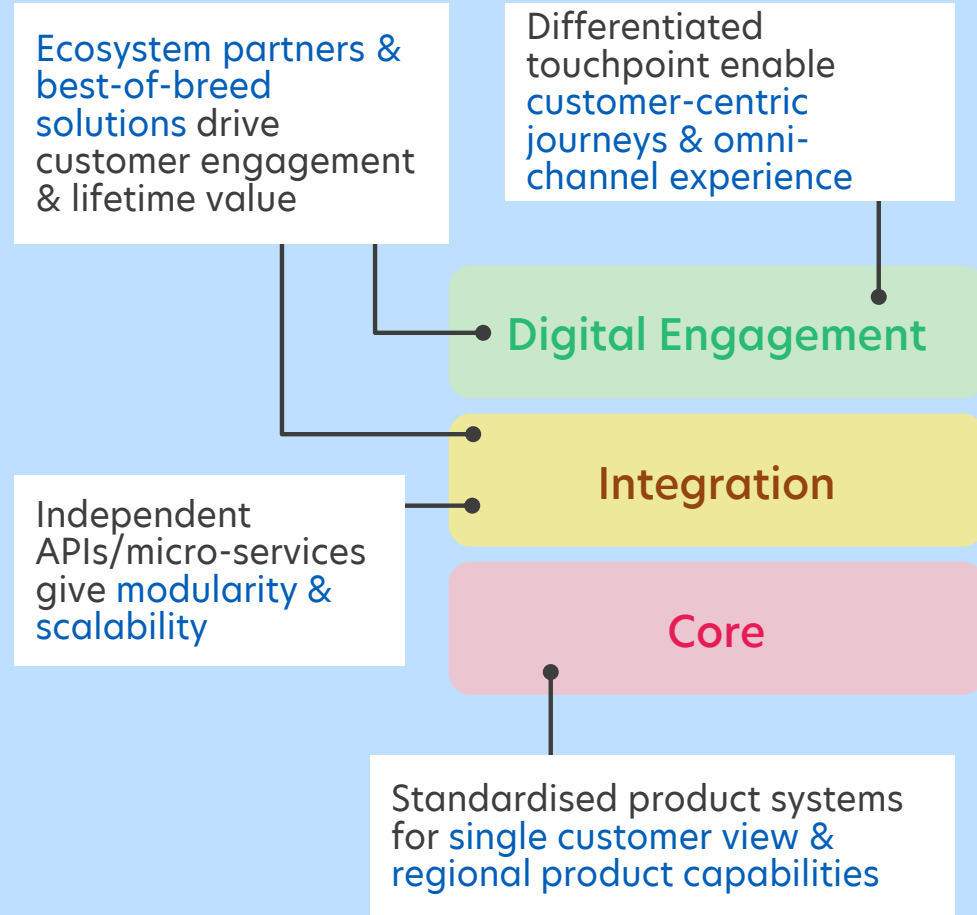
Ecosystem partners & best-of-breed solutions drive customer engagement & lifetime value

Differentiated touchpoint enable customer-centric journeys & omni-channel experience

Digital Engagement

Integration

Independent APIs/micro-services give modularity & scalability

Core

Standardised product systems for single customer view & regional product capabilities